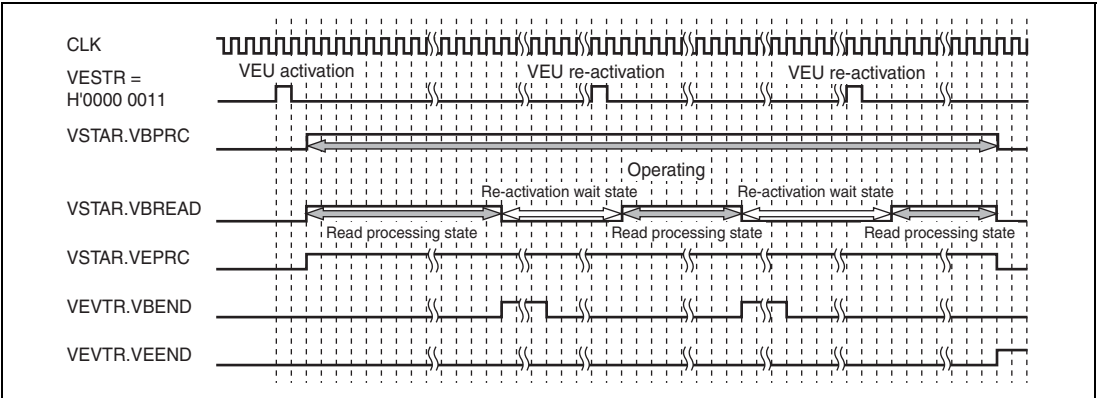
CLK

VESTR = H'0000 0011

VEU activation

VEU re-activation

VEU re-activation

VSTAR.VBPRC

Operating

Re-activation wait state

Re-activation wait state

VSTAR.VBREAD

Read processing state

Read processing state

Read processing state

VSTAR.VEPRC

VEVTR.VBEND

VEVTR.VEEND